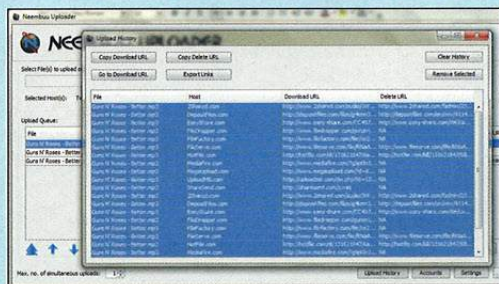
Neembuu Uploader

NEE UPLOADER

Select File(s) to upload

Selected Host(s):

Upload Queue:

File

Guns N' Roses - Better

Guns N' Roses - Better

Max. no. of simultaneous uploads: 1

Upload History

Copy Download URL

Copy Delete URL

Clear History

Go to Download URL

Go to Delete URL

Export Links

Remove Selected

| File | Host | Download URL | Delete URL |
|---|---|---|---|
| Guns N' Roses - Better.mp3 | 2Shared.com | http://www.2shared.com/audio/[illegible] | http://www.2shared.com/fadmin/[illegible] |
| Guns N' Roses - Better.mp3 | DepositFiles.com | http://depositfiles.com/files/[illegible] | http://depositfiles.com/rmv/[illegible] |
| Guns N' Roses - Better.mp3 | EasyShare.com | http://www.easy-share.com/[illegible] | http://www.easy-share.com/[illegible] |
| Guns N' Roses - Better.mp3 | FileDropper.com | http://www.filedropper.com/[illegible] | NA |
| Guns N' Roses - Better.mp3 | FileFactory.com | http://www.filefactory.com/file/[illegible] | NA |
| Guns N' Roses - Better.mp3 | FileServe.com | http://www.fileserve.com/file/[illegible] | http://www.fileserve.com/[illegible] |
| Guns N' Roses - Better.mp3 | HotFile.com | http://hotfile.com/dl/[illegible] | http://hotfile.com/kill/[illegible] |
| Guns N' Roses - Better.mp3 | MediaFire.com | http://www.mediafire.com/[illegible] | NA |
| Guns N' Roses - Better.mp3 | MegaUpload.com | http://www.megaupload.com/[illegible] | NA |
| Guns N' Roses - Better.mp3 | Rapidshare.com | http://rapidshare.com/files/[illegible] | NA |
| Guns N' Roses - Better.mp3 | UploadBox.com | http://uploadbox.com/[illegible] | NA |
| Guns N' Roses - Better.mp3 | ShareSend.com | http://sharesend.com/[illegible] | NA |
| Guns N' Roses - Better.mp3 | 2Shared.com | http://www.2shared.com/audio/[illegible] | http://www.2shared.com/fadmin/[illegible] |
| Guns N' Roses - Better.mp3 | DepositFiles.com | http://depositfiles.com/files/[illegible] | http://depositfiles.com/rmv/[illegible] |
| Guns N' Roses - Better.mp3 | EasyShare.com | http://www.easy-share.com/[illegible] | http://www.easy-share.com/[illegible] |
| Guns N' Roses - Better.mp3 | FileDropper.com | http://www.filedropper.com/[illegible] | NA |
| Guns N' Roses - Better.mp3 | FileFactory.com | http://www.filefactory.com/file/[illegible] | NA |
| Guns N' Roses - Better.mp3 | FileServe.com | http://www.fileserve.com/file/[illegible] | http://www.fileserve.com/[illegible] |
| Guns N' Roses - Better.mp3 | HotFile.com | http://hotfile.com/dl/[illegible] | http://hotfile.com/kill/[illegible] |
| Guns N' Roses - Better.mp3 | MediaFire.com | http://www.mediafire.com/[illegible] | NA |

Upload History

Accounts

Settings